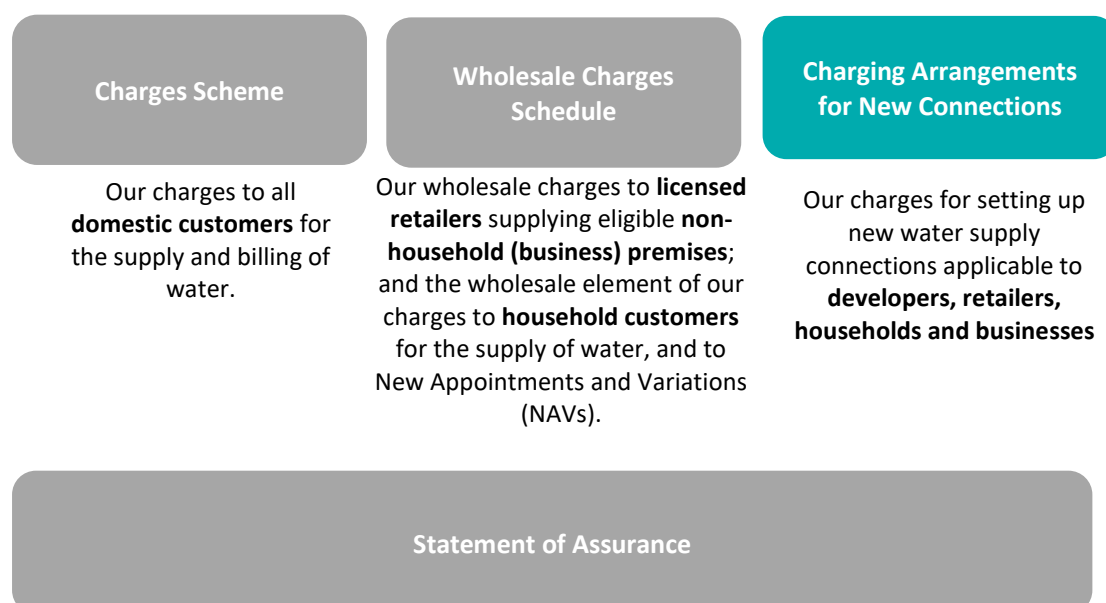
Charges Scheme

Our charges to all domestic customers for the supply and billing of water.

Wholesale Charges Schedule

Our wholesale charges to licensed retailers supplying eligible non-household (business) premises; and the wholesale element of our charges to household customers for the supply of water, and to New Appointments and Variations (NAVs).

Charging Arrangements for New Connections

Our charges for setting up new water supply connections applicable to developers, retailers, households and businesses

Statement of Assurance